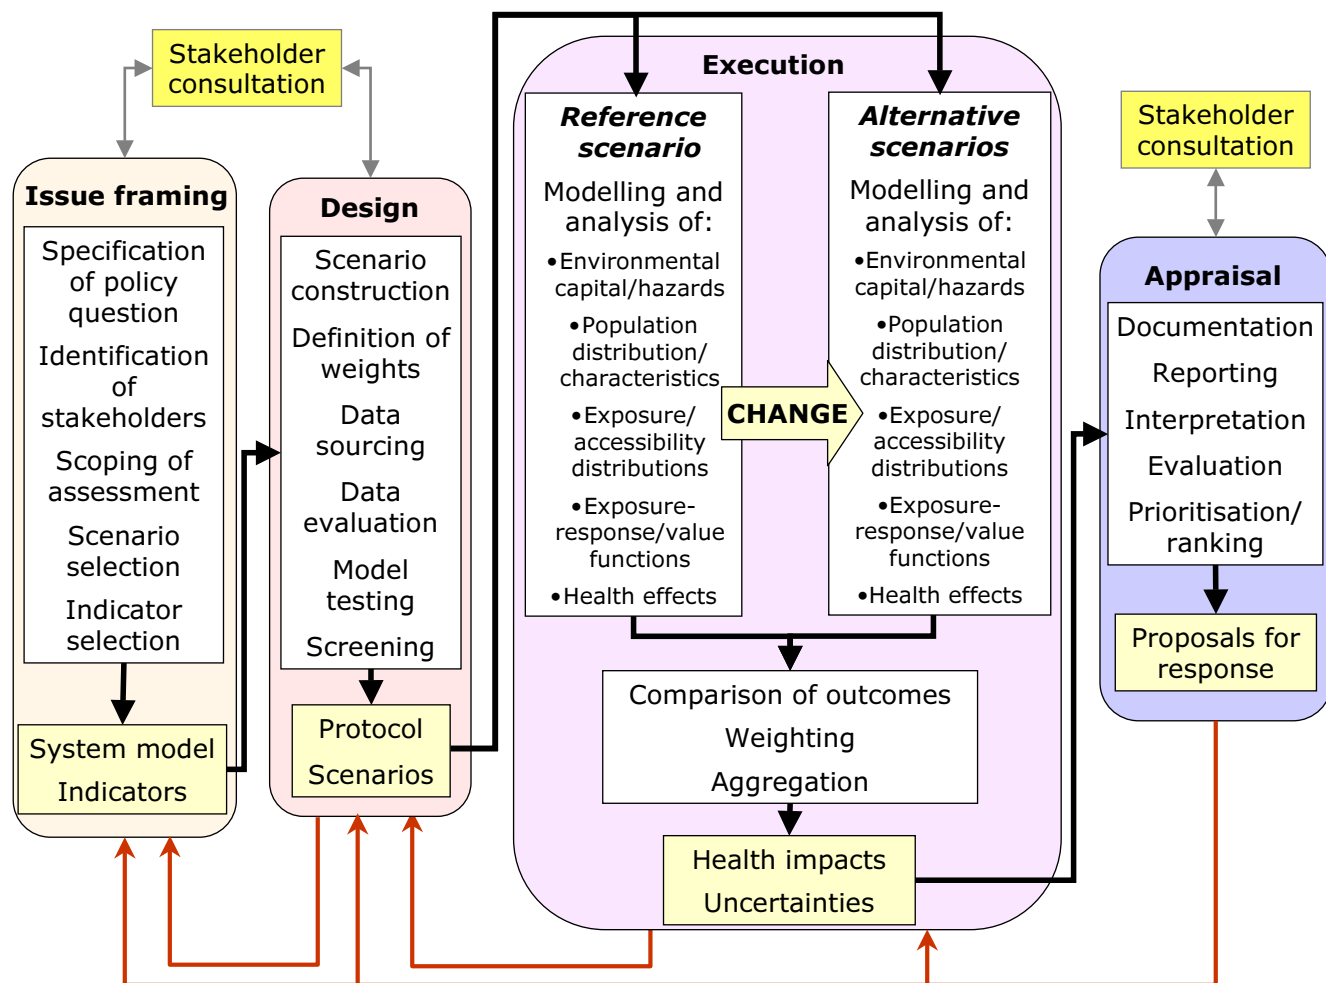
Stakeholder consultation

Issue framing

Specification of policy question

Identification of stakeholders

Scoping of assessment

Scenario selection

Indicator selection

System model

Indicators

Design

Scenario construction

Definition of weights

Data sourcing

Data evaluation

Model testing

Screening

Protocol

Scenarios

Execution

Reference scenario

Modelling and analysis of:

•Environmental capital/hazards

•Population distribution/ characteristics

•Exposure/ accessibility distributions

•Exposure-response/value functions

•Health effects

CHANGE

Alternative scenarios

Modelling and analysis of:

•Environmental capital/hazards

•Population distribution/ characteristics

•Exposure/ accessibility distributions

•Exposure-response/value functions

•Health effects

Comparison of outcomes

Weighting

Aggregation

Health impacts

Uncertainties

Stakeholder consultation

Appraisal

Documentation

Reporting

Interpretation

Evaluation

Prioritisation/ ranking

Proposals for response